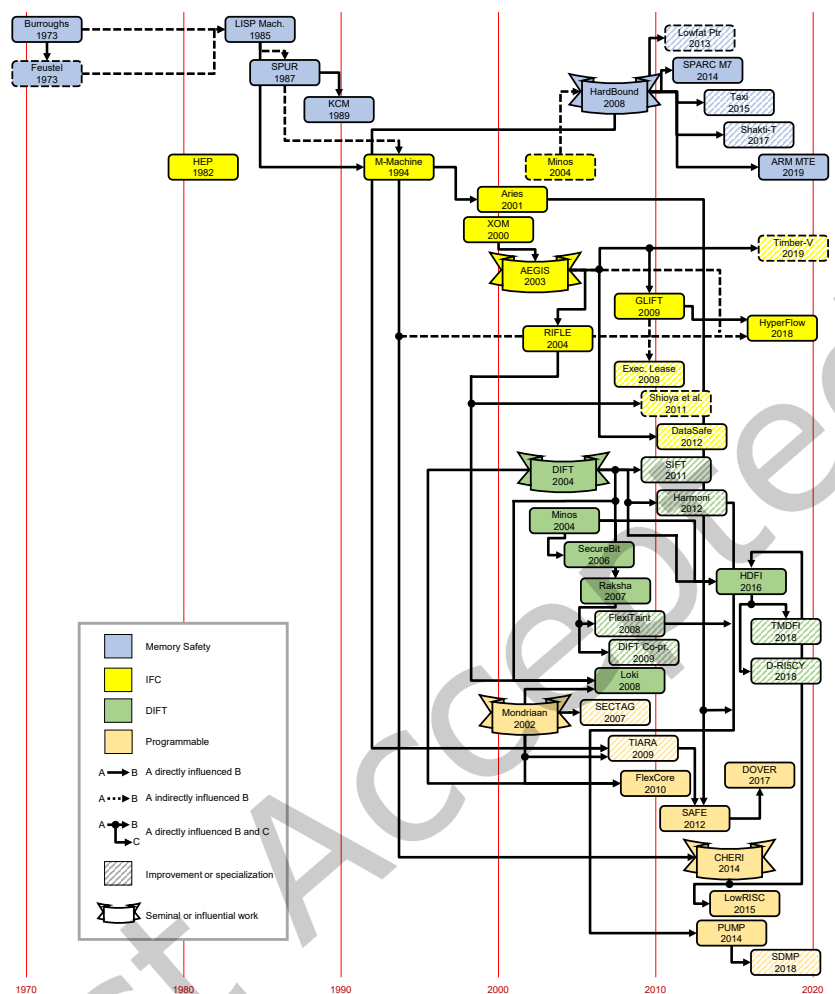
Burroughs 1973

Feustel 1973

LISP Mach. 1985

SPUR 1987

KCM 1989

HEP 1982

M-Machine 1994

Minos 2004

HardBound 2008

Lowfat Ptr 2013

SPARC M7 2014

Taxi 2015

Shakti-T 2017

ARM MTE 2019

Aries 2001

XOM 2000

AEGIS 2003

Timber-V 2019

GLIFT 2009

HyperFlow 2018

RIFLE 2004

Exec. Lease 2009

Shioya et al. 2011

DataSafe 2012

DIFT 2004

SIFT 2011

Harmoni 2012

Minos 2004

SecureBit 2006

Raksha 2007

HDFI 2016

FlexiTaint 2008

TMDFI 2018

DIFT Co-pr. 2009

D-RISCY 2018

Loki 2008

Mondriaan 2002

SECTAG 2007

TIARA 2009

DOVER 2017

FlexCore 2010

SAFE 2012

CHERI 2014

LowRISC 2015

PUMP 2014

SDMP 2018

Memory Safety

IFC

DIFT

Programmable

A B A directly influenced B

A B A indirectly influenced B

A B C A directly influenced B and C

Improvement or specialization

Seminal or influential work

1970 1980 1990 2000 2010 2020

Accepted